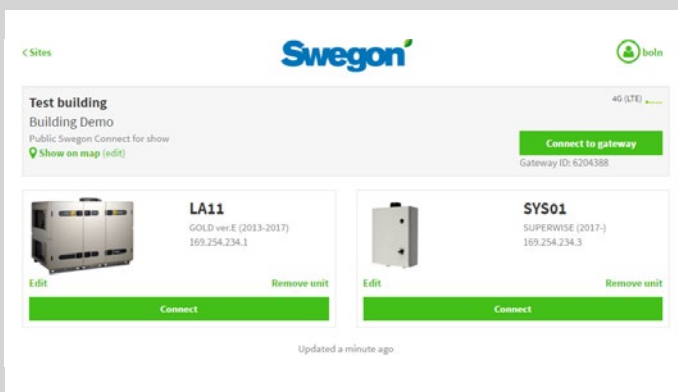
< Sites

Swegon

boln

Test building
Building Demo
Public Swegon Connect for show
Show on map (edit)

4G (LTE)

Connect to gateway
Gateway ID: 6204388

LA11
GOLD ver.E (2013-2017)
169.254.234.1

Edit
Remove unit
Connect

SYS01
SUPERWISE (2017-)
169.254.234.3

Edit
Remove unit
Connect

Updated a minute ago